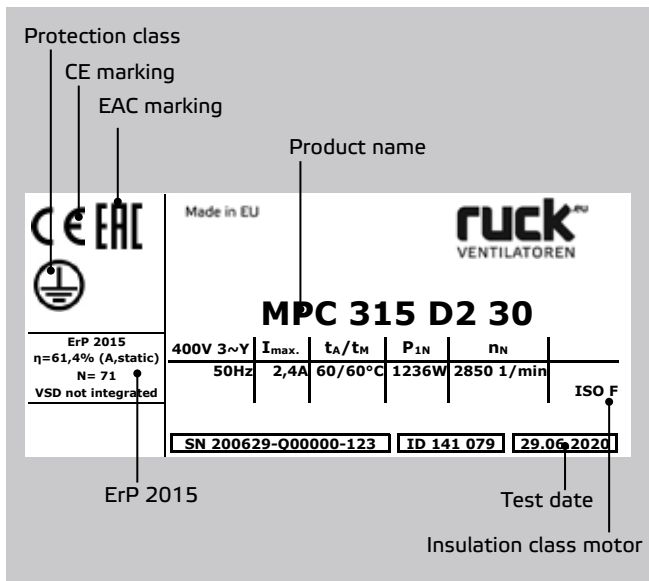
Protection class

CE marking

EAC marking

Product name

CE EAC

Made in EU

ruck.eu
VENTILATOREN

MPC 315 D2 30

ErP 2015
η=61,4% (A,static)
N= 71
VSD not integrated

| 400V 3~Y | $I_{max.}$ | $t_A/t_M$ | $P_{1N}$ | $n_N$ |
|---|---|---|---|---|
| 50Hz | 2,4A | 60/60°C | 1236W | 2850 1/min |

ISO F

SN 200629-Q00000-123 | ID 141 079 | 29.06.2020

ErP 2015

Test date

Insulation class motor